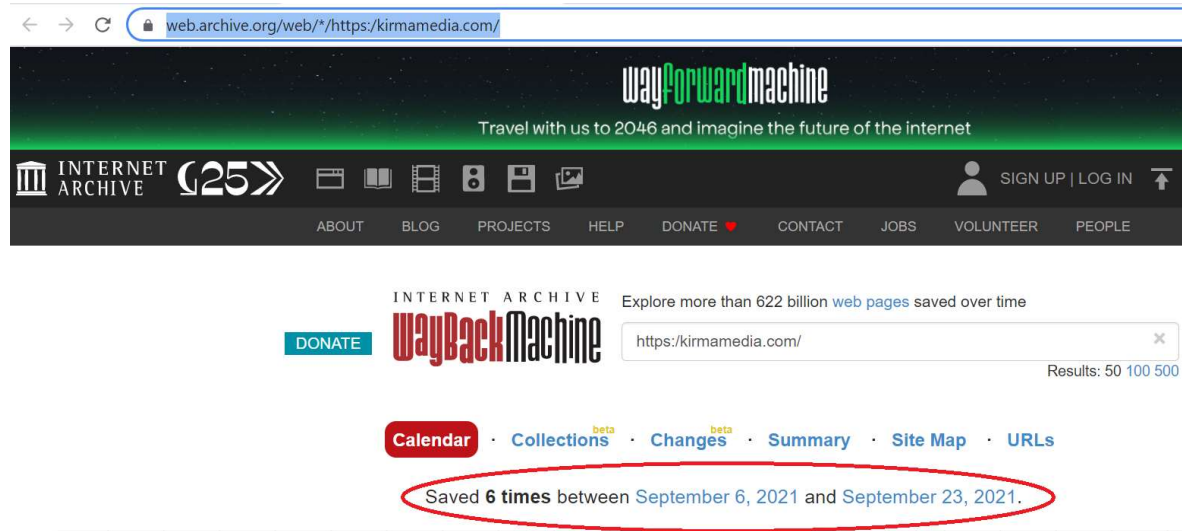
web.archive.org/web/*/https:/kirmamedia.com/

wayforwardmachine
Travel with us to 2046 and imagine the future of the internet

INTERNET ARCHIVE 25

SIGN UP | LOG IN

ABOUT BLOG PROJECTS HELP DONATE CONTACT JOBS VOLUNTEER PEOPLE

INTERNET ARCHIVE WayBackMachine

DONATE

Explore more than 622 billion web pages saved over time

https:/kirmamedia.com/

Results: 50 100 500

Calendar · Collections beta · Changes beta · Summary · Site Map · URLs

Saved **6 times** between September 6, 2021 and September 23, 2021.